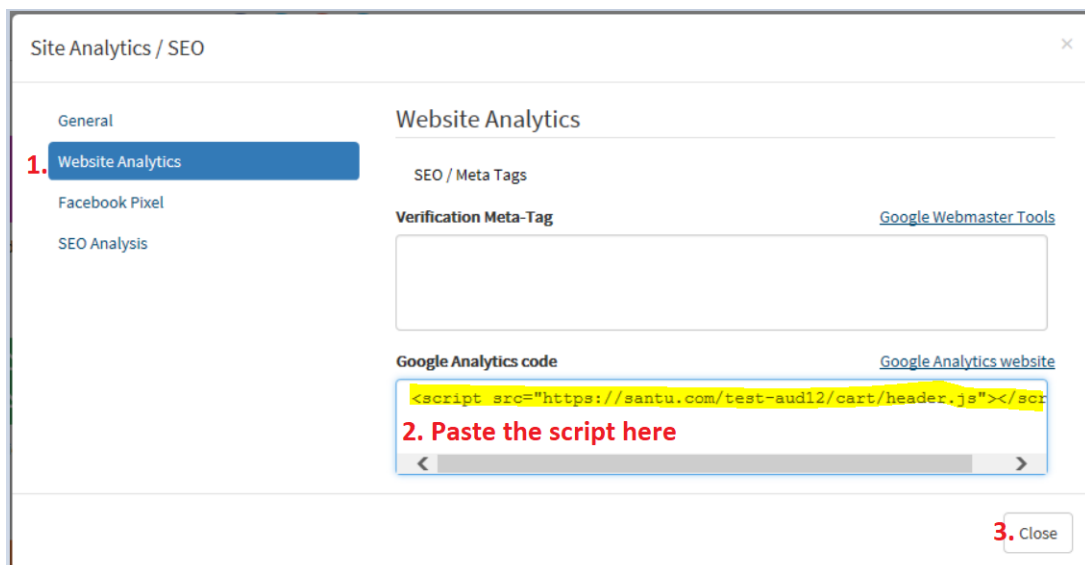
Site Analytics / SEO

×

General

1. Website Analytics

Facebook Pixel

SEO Analysis

Website Analytics

SEO / Meta Tags

Verification Meta-Tag

Google Webmaster Tools

Google Analytics code

Google Analytics website

<script src="https://santu.com/test-aud12/cart/header.js"></scr

2. Paste the script here

3. Close